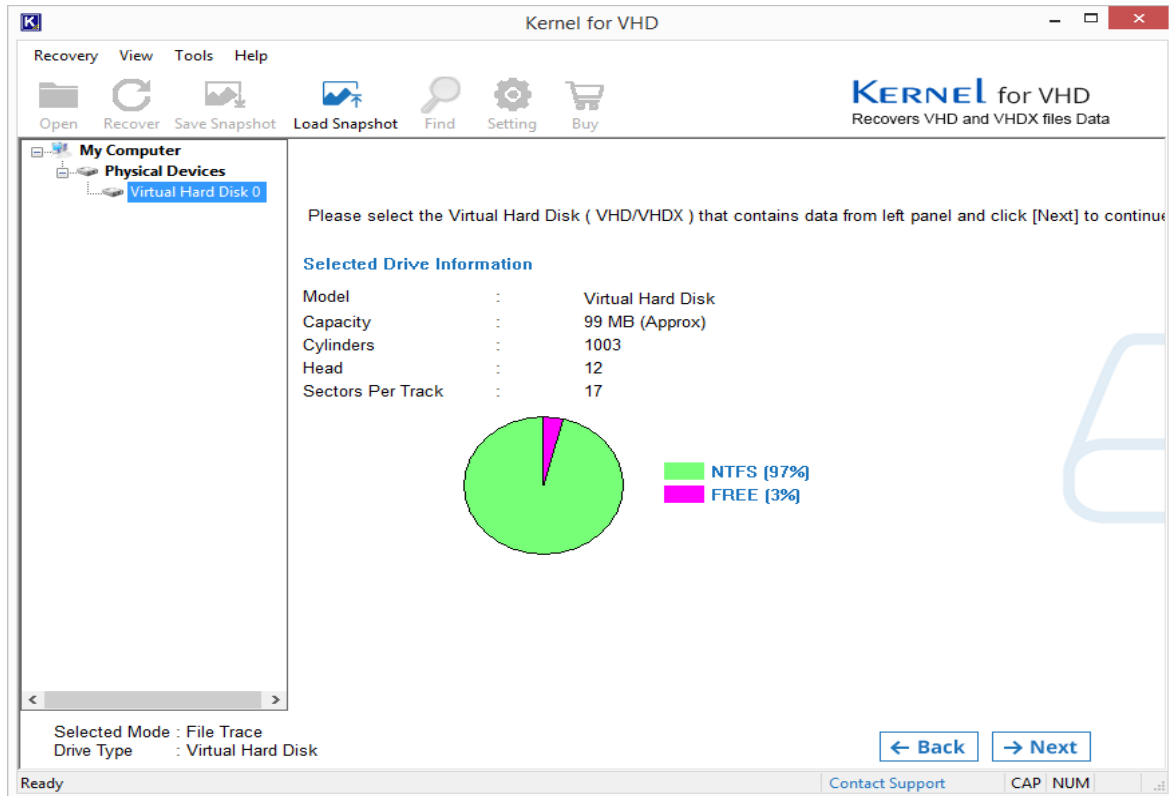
Kernel for VHD

Recovery View Tools Help

Open Recover Save Snapshot Load Snapshot Find Setting Buy

KERNEL for VHD
Recovers VHD and VHDX files Data

My Computer
Physical Devices
Virtual Hard Disk 0

Please select the Virtual Hard Disk ( VHD/VHDX ) that contains data from left panel and click [Next] to continue

Selected Drive Information

| | | |
|---|---|---|
| Model | : | Virtual Hard Disk |
| Capacity | : | 99 MB (Approx) |
| Cylinders | : | 1003 |
| Head | : | 12 |
| Sectors Per Track | : | 17 |

NTFS (97%)
FREE (3%)

Selected Mode : File Trace
Drive Type : Virtual Hard Disk

← Back → Next

Ready Contact Support CAP NUM